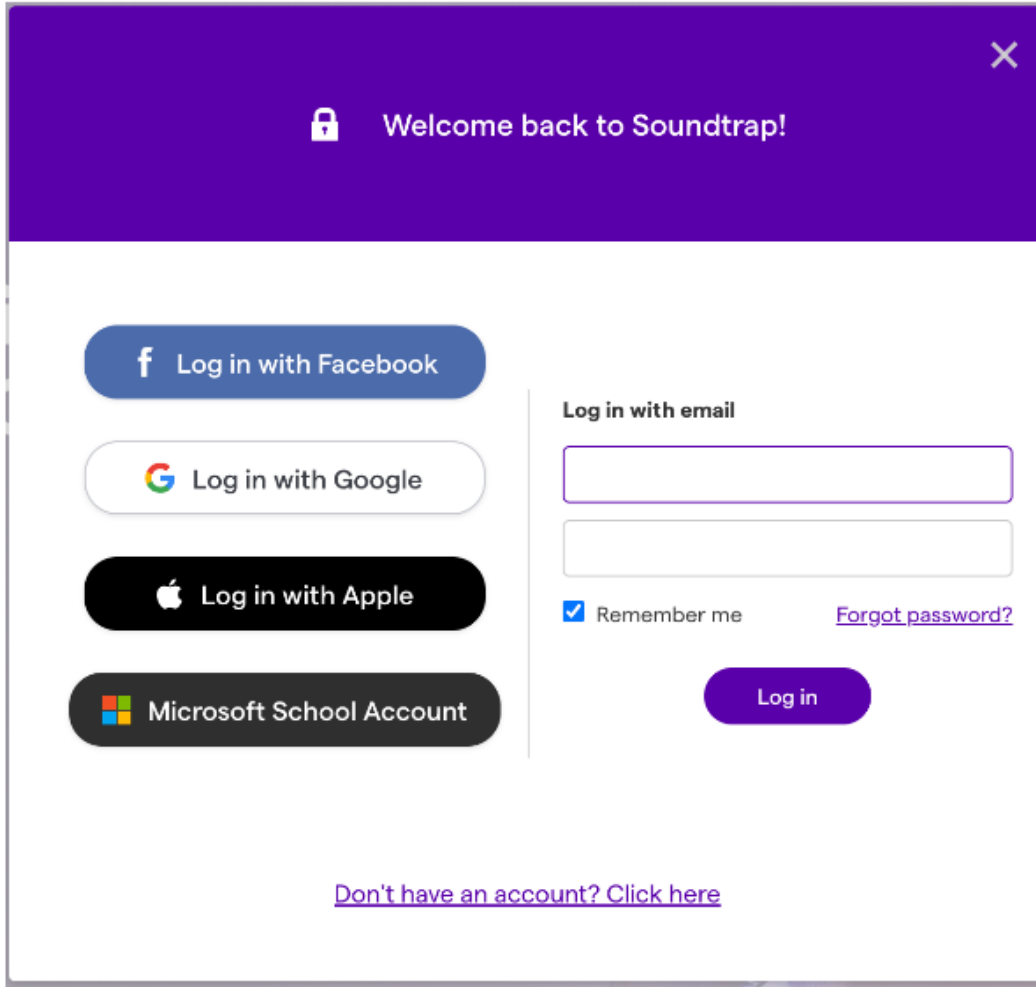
Welcome back to Soundtrap!

Log in with Facebook

Log in with Google

Log in with Apple

Microsoft School Account

Log in with email

Remember me

Forgot password?

Log in

Don't have an account? Click here